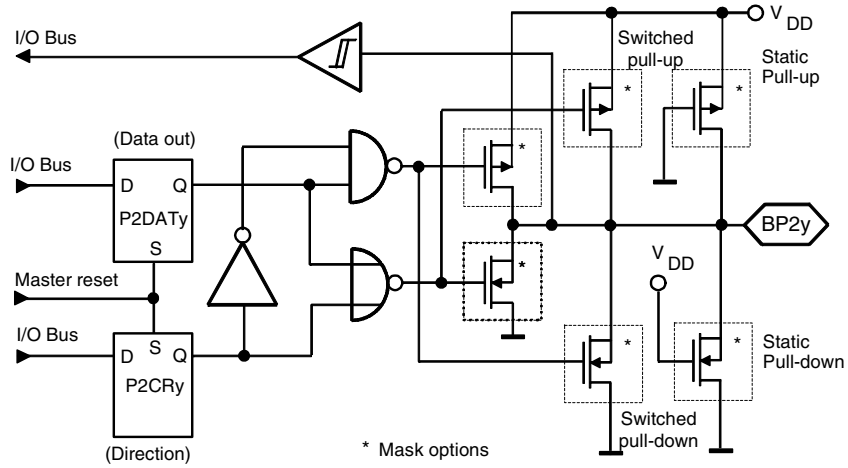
I/O Bus

$V_{DD}$

Switched pull-up

Static Pull-up

(Data out)

I/O Bus

D Q

P2DATy

S

*

*

*

BP2y

*

Master reset

$V_{DD}$

I/O Bus

D S Q

P2CRy

*

*

Static Pull-down

Switched pull-down

* Mask options

(Direction)